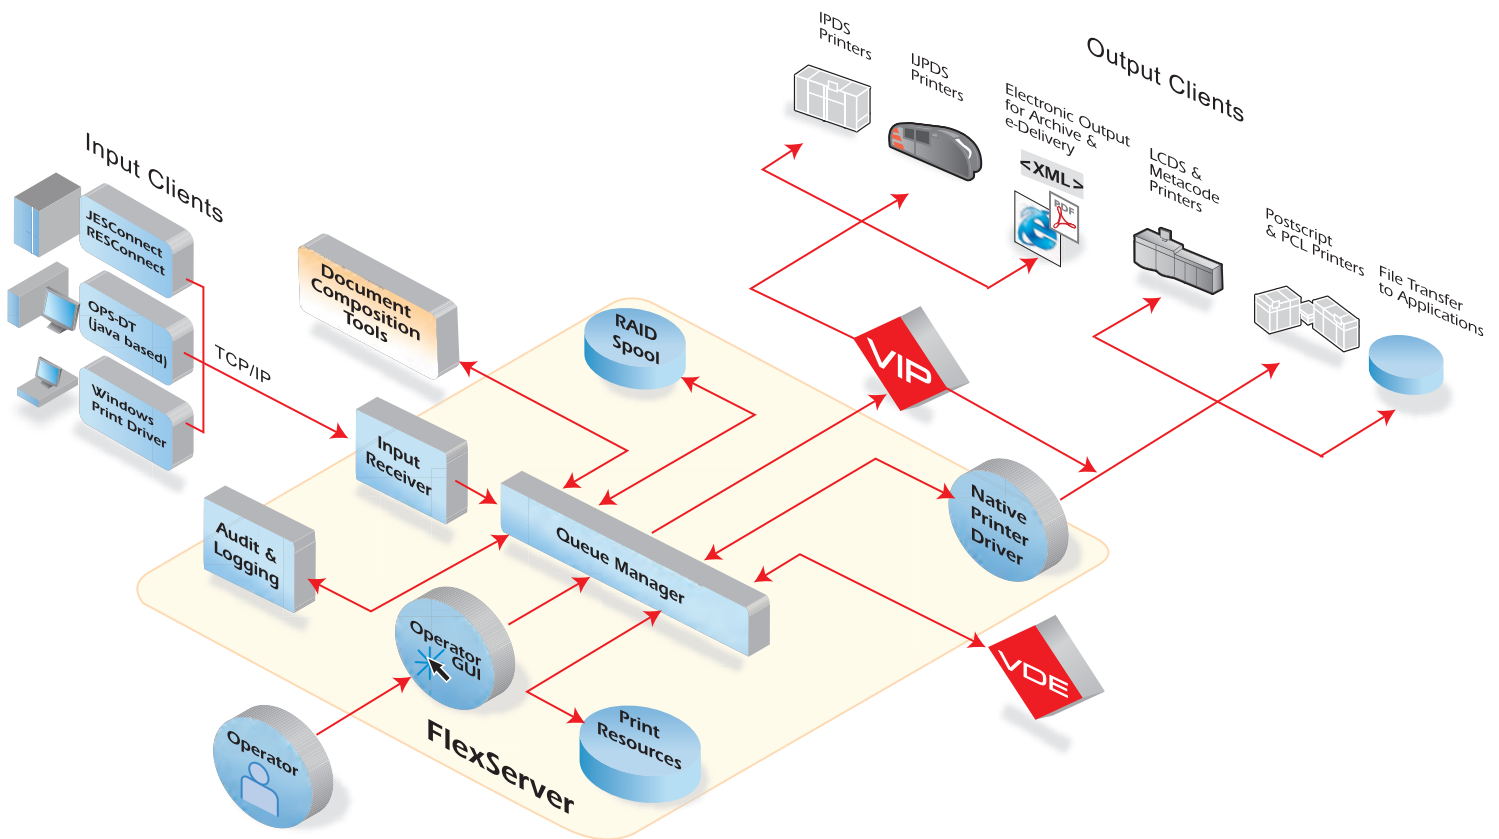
Input Clients

JESConnect RESConnect

OPS-DT (java based)

Windows Print Driver

TCP/IP

Document Composition Tools

RAID Spool

Input Receiver

Audit & Logging

Queue Manager

Operator GUI

Operator

Print Resources

FlexServer

Output Clients

IPDS Printers

UPDS Printers

Electronic Output for Archive & e-Delivery

<XML>

PDF

LCDS & Metacode Printers

Postscript & PCL Printers

File Transfer to Applications

VIP

Native Printer Driver

VDE